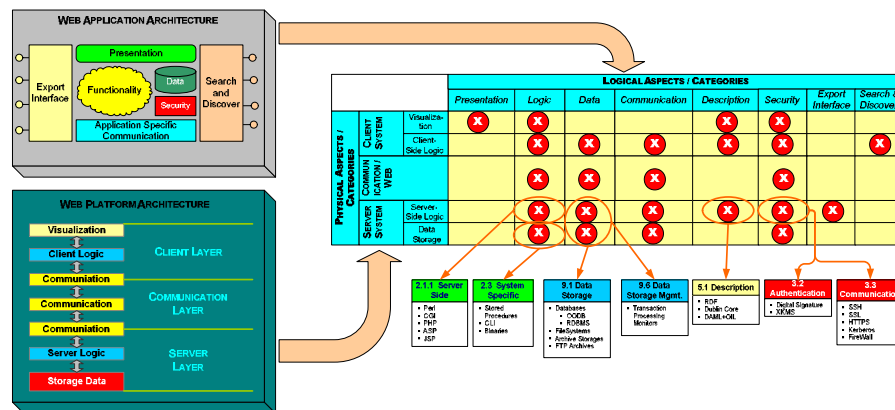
WEB APPLICATION ARCHITECTURE

Presentation

Export Interface

Functionality

Data

Security

Search and Discover

Application Specific Communication

WEB PLATFORM ARCHITECTURE

Visualization

Client Logic

CLIENT LAYER

Communiation

Communication

COMMUNICATION LAYER

Communiation

Server Logic

SERVER LAYER

Storage Data

LOGICAL ASPECTS / CATEGORIES

| | | | Presentation | Logic | Data | Communication | Description | Security | Export Interface | Search & Discover |
|---|---|---|---|---|---|---|---|---|---|---|
| PHYSICAL ASPECTS / CATEGORIES | CLIENT SYSTEM | Visualization | X | X | | | X | X | | |
| | | Client-Side Logic | | X | X | X | X | X | | X |
| | COMMUNICATION / WEB | | | X | X | | | X | | |
| | SERVER SYSTEM | Server-Side Logic | | X | X | | X | X | X | |
| | | Data Storage | | X | X | | | X | | |

2.1.1 Server Side
• Perl
• CGI
• PHP
• ASP
• JSP

2.3 System Specific
• Stored Procedures
• CLI
• Binaries

9.1 Data Storage
• Databases
• OODB
• RDBMS
• FileSystems
• Archive Storages
• FTP Archives

9.6 Data Storage Mgmt.
• Transaction Processing Monitors

5.1 Description
• RDF
• Dublin Core
• DAML+OIL

3.2 Authentication
• Digital Signature
• XKMS

3.3 Communication
• SSH
• SSL
• HTTPS
• Kerberos
• FireWall